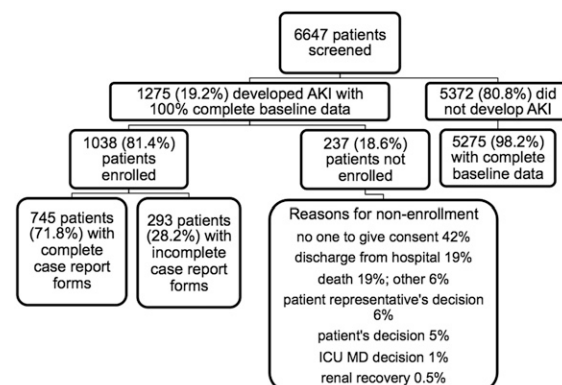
6647 patients screened

1275 (19.2%) developed AKI with 100% complete baseline data

5372 (80.8%) did not develop AKI

1038 (81.4%) patients enrolled

237 (18.6%) patients not enrolled

5275 (98.2%) with complete baseline data

745 patients (71.8%) with complete case report forms

293 patients (28.2%) with incomplete case report forms

Reasons for non-enrollment
no one to give consent 42%
discharge from hospital 19%
death 19%; other 6%
patient representative's decision 6%
patient's decision 5%
ICU MD decision 1%
renal recovery 0.5%